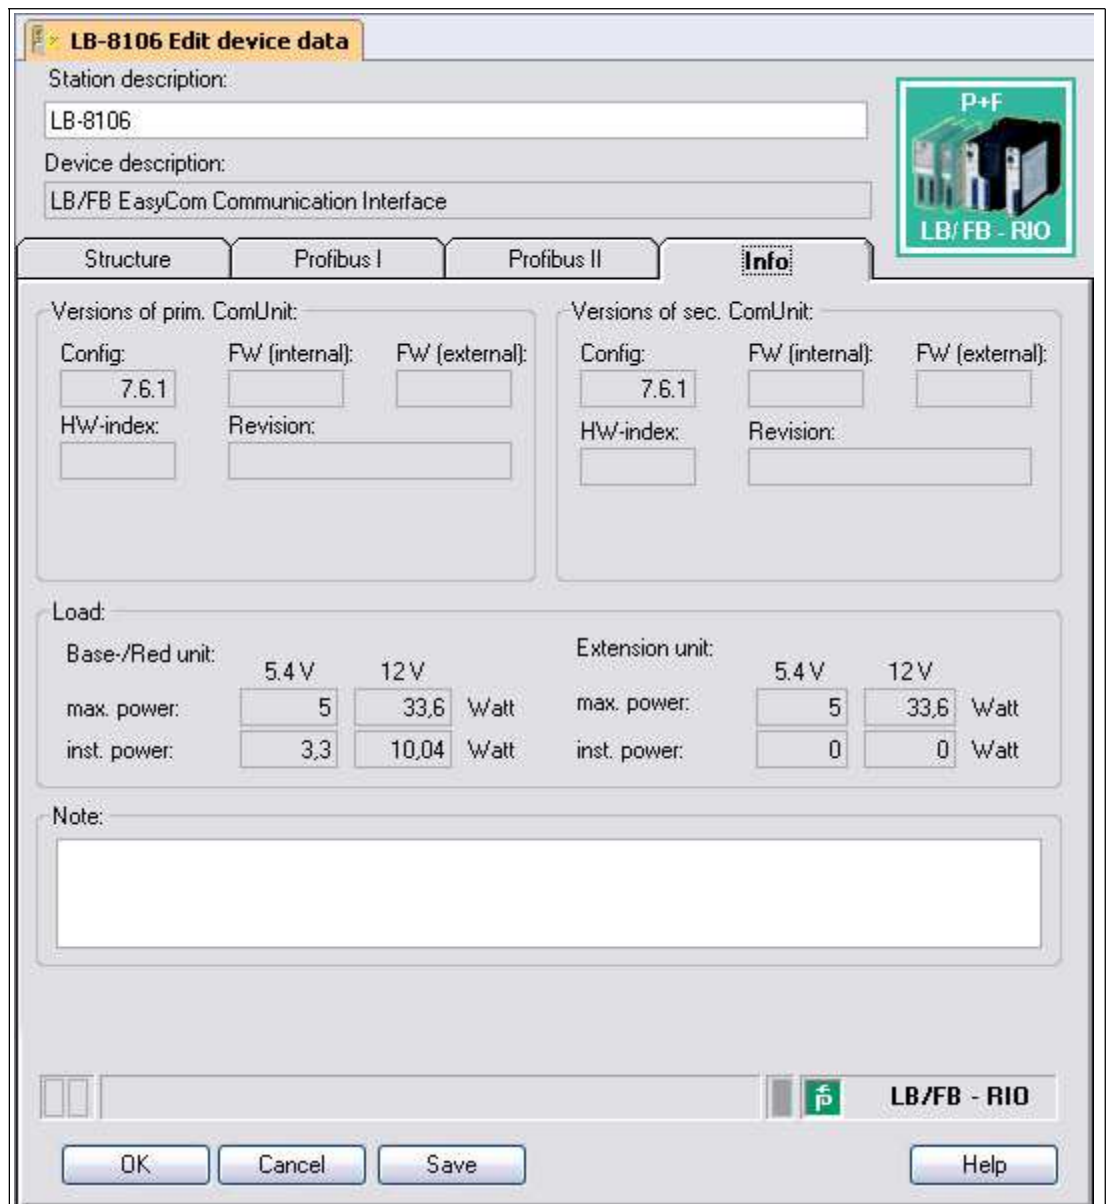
LB-8106 Edit device data

Station description:
LB-8106
Device description:
LB/FB EasyCom Communication Interface

P+F
LB/ FB - RIO

Structure | Profibus I | Profibus II | Info

Versions of prim. ComUnit:
Config: 7.6.1
FW (internal):
FW (external):
HW-index:
Revision:

Versions of sec. ComUnit:
Config: 7.6.1
FW (internal):
FW (external):
HW-index:
Revision:

Load:
Base-/Red unit:
| | 5.4 V | 12 V | |
|---|---|---|---|
| max. power: | 5 | 33,6 | Watt |
| inst. power: | 3,3 | 10,04 | Watt |

Extension unit:
| | 5.4 V | 12 V | |
|---|---|---|---|
| max. power: | 5 | 33,6 | Watt |
| inst. power: | 0 | 0 | Watt |

Note:

LB/FB - RIO

OK
Cancel
Save
Help